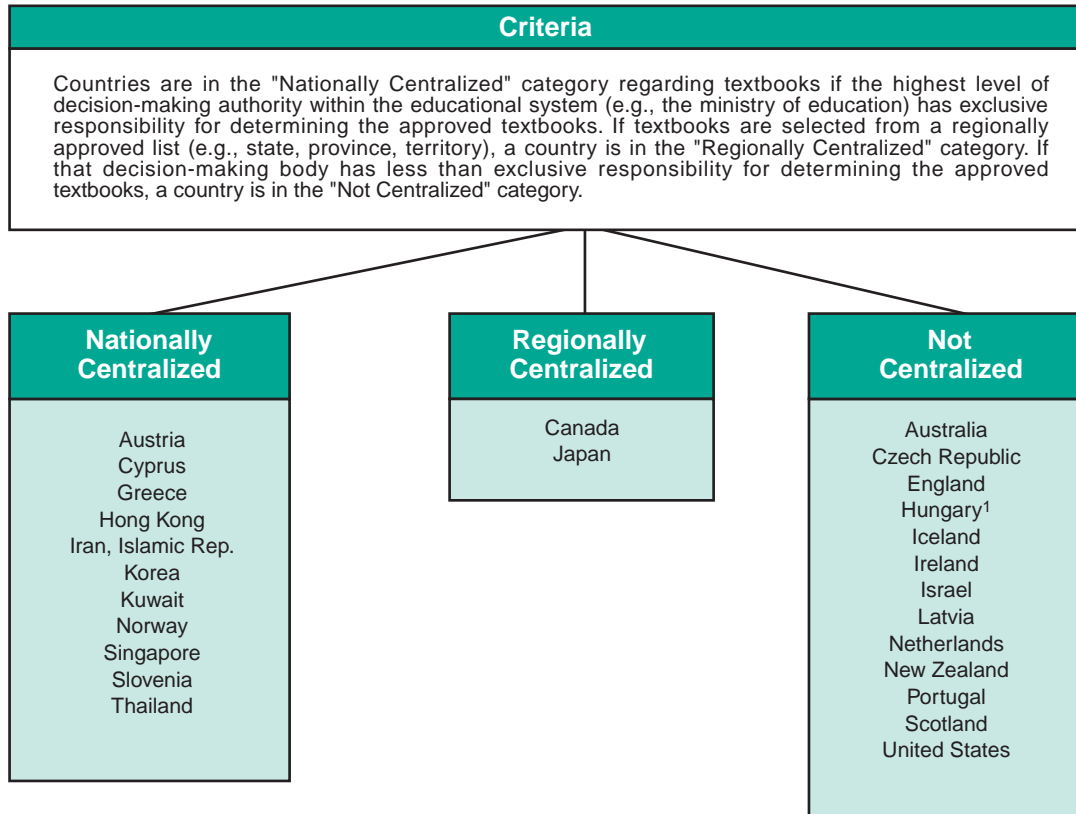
Criteria

Countries are in the "Nationally Centralized" category regarding textbooks if the highest level of decision-making authority within the educational system (e.g., the ministry of education) has exclusive responsibility for determining the approved textbooks. If textbooks are selected from a regionally approved list (e.g., state, province, territory), a country is in the "Regionally Centralized" category. If that decision-making body has less than exclusive responsibility for determining the approved textbooks, a country is in the "Not Centralized" category.

Nationally Centralized

Austria
Cyprus
Greece
Hong Kong
Iran, Islamic Rep.
Korea
Kuwait
Norway
Singapore
Slovenia
Thailand

Regionally Centralized

Canada
Japan

Not Centralized

Australia
Czech Republic
England
Hungary$^1$
Iceland
Ireland
Israel
Latvia
Netherlands
New Zealand
Portugal
Scotland
United States